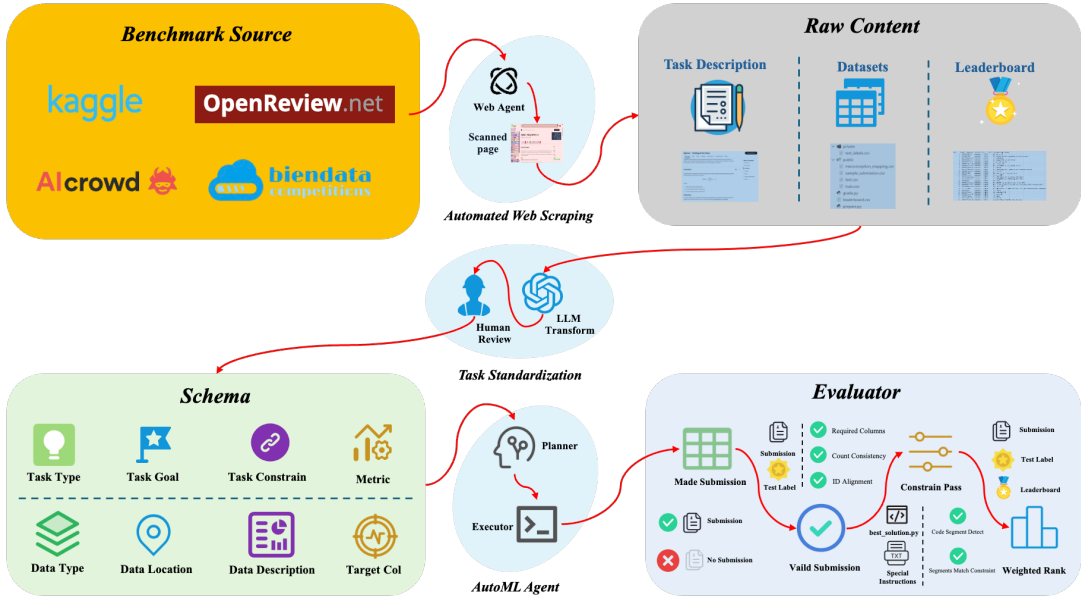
Benchmark Source

kaggle

OpenReview.net

AIcrowd

biendata competitions

Web Agent

Scanned page

Automated Web Scraping

Raw Content

Task Description

Datasets

Leaderboard

Human Review

LLM Transform

Task Standardization

Schema

Task Type

Task Goal

Task Constrain

Metric

Data Type

Data Location

Data Description

Target Col

Planner

Executor

AutoML Agent

Evaluator

Made Submission

Submission

Test Label

Required Columns

Count Consistency

ID Alignment

Constrain Pass

Submission

Test Label

Leaderboard

Submission

No Submission

Vaild Submission

best_solution.py

Special Instructions

Code Segment Detect

Segments Match Constraint

Weighted Rank